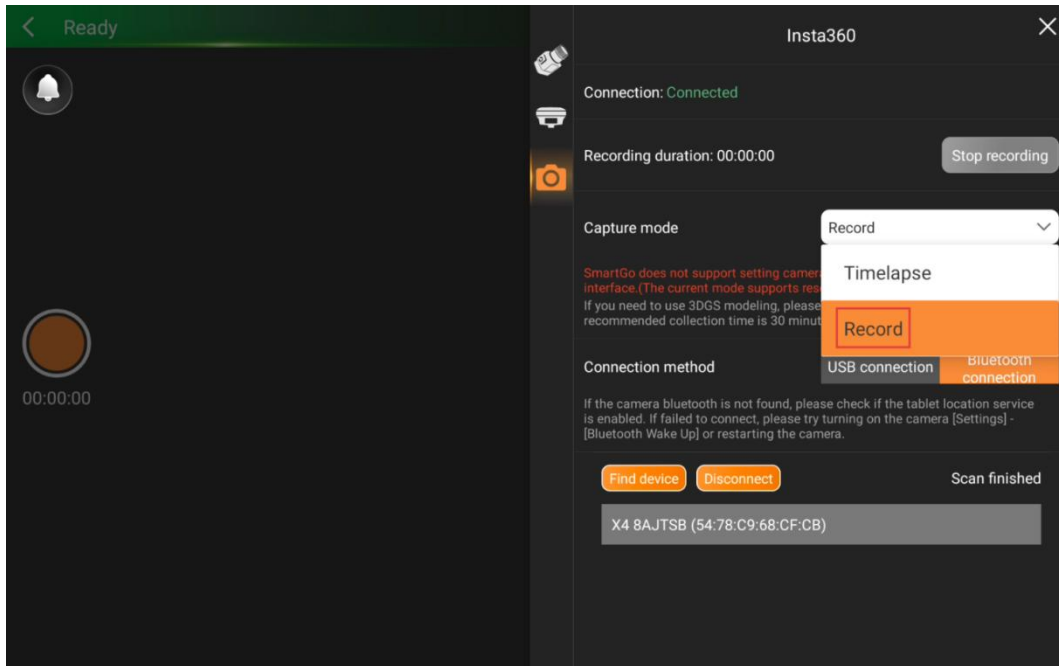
Ready

00:00:00

Insta360

Connection: Connected

Recording duration: 00:00:00

Stop recording

Capture mode

Record

Timelapse

Record

SmartGo does not support setting camera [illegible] interface.(The current mode supports re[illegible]

If you need to use 3DGS modeling, please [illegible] recommended collection time is 30 minut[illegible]

Connection method

USB connection

Bluetooth connection

If the camera bluetooth is not found, please check if the tablet location service is enabled. If failed to connect, please try turning on the camera [Settings] - [Bluetooth Wake Up] or restarting the camera.

Find device

Disconnect

Scan finished

X4 8AJTSB (54:78:C9:68:CF:CB)